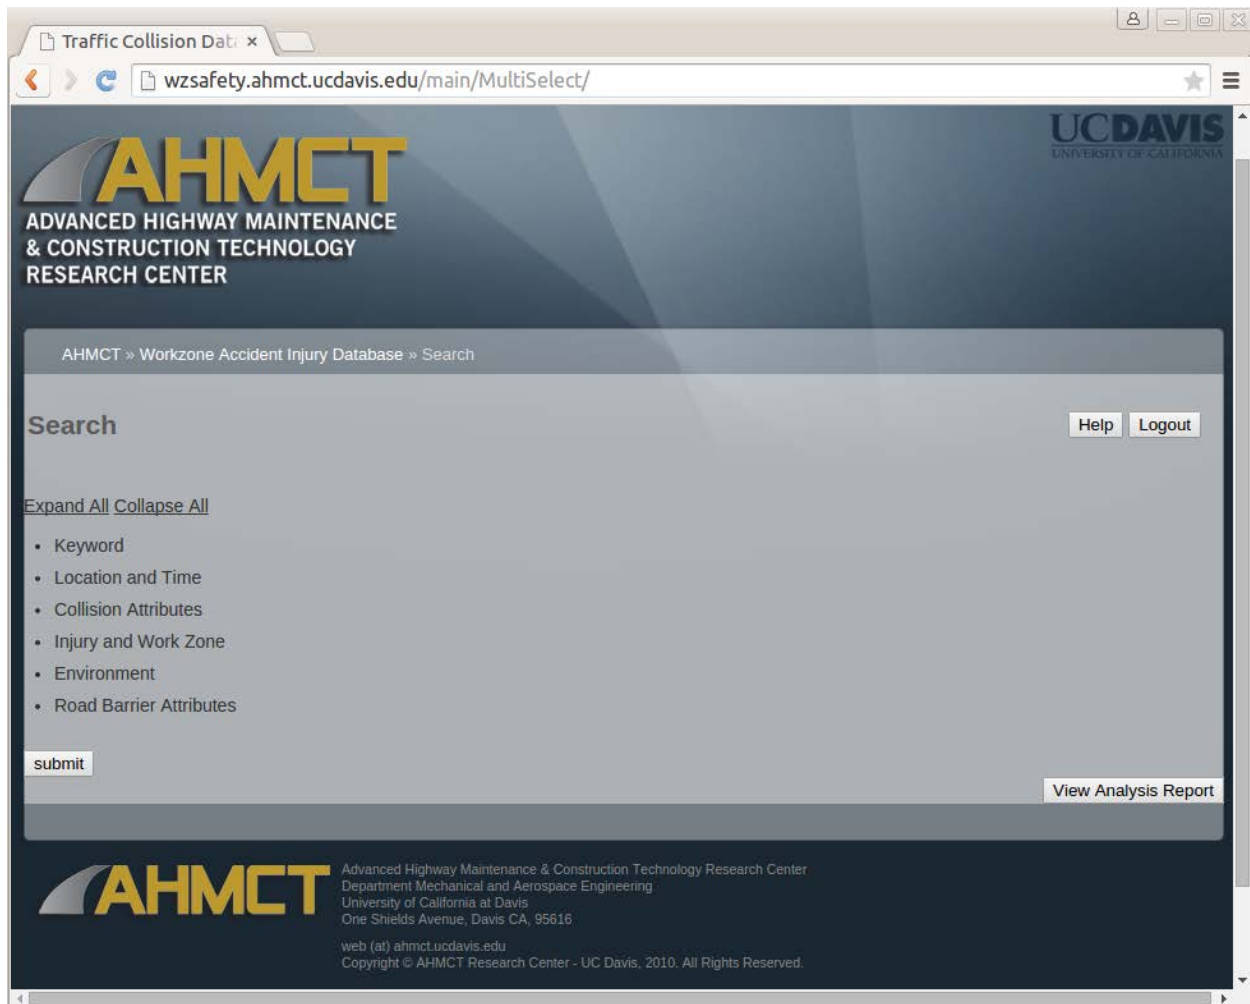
Traffic Collision Dat ×

wzsafety.ahmct.ucdavis.edu/main/MultiSelect/

AHMCT
ADVANCED HIGHWAY MAINTENANCE & CONSTRUCTION TECHNOLOGY RESEARCH CENTER

UCDAVIS
UNIVERSITY OF CALIFORNIA

AHMCT » Workzone Accident Injury Database » Search

Search

Help Logout

Expand All Collapse All

- Keyword
- Location and Time
- Collision Attributes
- Injury and Work Zone
- Environment
- Road Barrier Attributes

submit

View Analysis Report

AHMCT

Advanced Highway Maintenance & Construction Technology Research Center
Department Mechanical and Aerospace Engineering
University of California at Davis
One Shields Avenue, Davis CA, 95616

web (at) ahmct.ucdavis.edu
Copyright © AHMCT Research Center - UC Davis, 2010. All Rights Reserved.